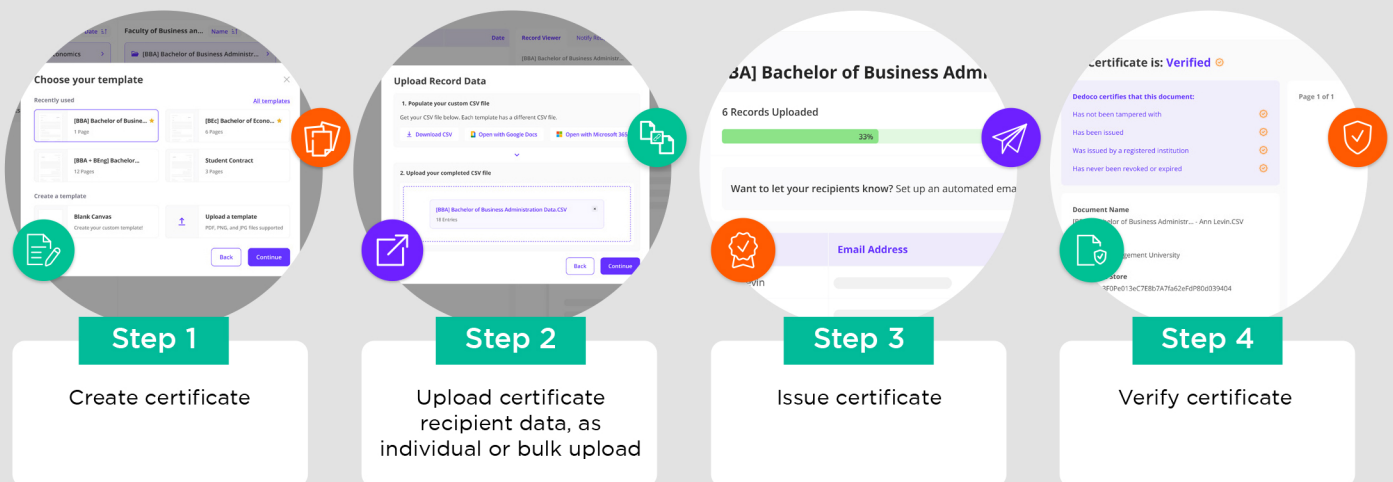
Faculty of Business an... Name

conomics

[BBA] Bachelor of Business Administr...

Choose your template

Recently used

All templates

[BBA] Bachelor of Busine...
1 Page

[BEc] Bachelor of Econo...
6 Pages

[BBA + BEng] Bachelor...
12 Pages

Student Contract
3 Pages

Create a template

Blank Canvas
Create your custom template!

Upload a template
PDF, PNG, and JPG files supported

Back

Continue

Step 1

Create certificate

Date

Record Viewer

Notify Re

[BBA] Bachelor of Business Administr...

Upload Record Data

1. Populate your custom CSV file

Get your CSV file below. Each template has a different CSV file.

Download CSV

Open with Google Docs

Open with Microsoft 365

2. Upload your completed CSV file

[BBA] Bachelor of Business Administration Data.CSV
18 Entries

Back

Continue

Step 2

Upload certificate recipient data, as individual or bulk upload

BA] Bachelor of Business Admi

6 Records Uploaded

33%

Want to let your recipients know? Set up an automated ema

Email Address

vin

Step 3

Issue certificate

Certificate is: Verified

Dedoco certifies that this document:

Has not been tampered with

Has been issued

Was issued by a registered institution

Has never been revoked or expired

Page 1 of 1

Document Name

[B of Business Administr... - Ann Levin.CSV

gement University

Store

3F0Pe013eC7E8b7A7fa62eFdP80d039404

Step 4

Verify certificate